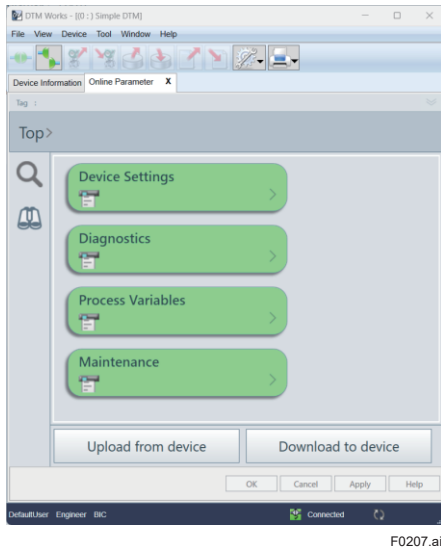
DTM Works - [(0 : ) Simple DTM]

File View Device Tool Window Help

Device Information Online Parameter X

Tag :

Top>

Device Settings

Diagnostics

Process Variables

Maintenance

Upload from device

Download to device

OK Cancel Apply Help

DefaultUser Engineer BIC

Connected

F0207.ai